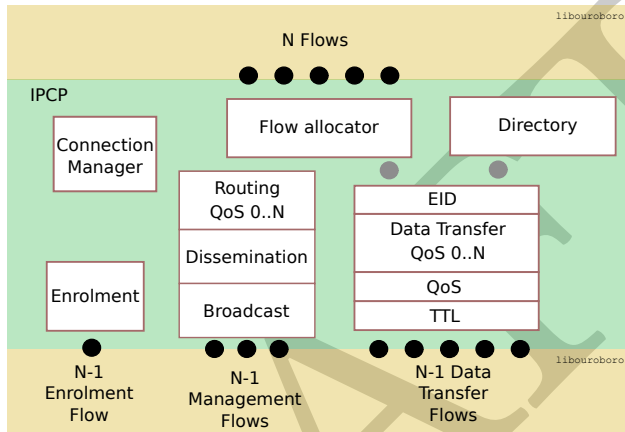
libouroboro

N Flows

IPCP

Flow allocator

Directory

Connection Manager

Routing QoS 0..N

Dissemination

Broadcast

EID

Data Transfer QoS 0..N

QoS

TTL

Enrolment

libouroboro

N-1 Enrolment Flow

N-1 Management Flows

N-1 Data Transfer Flows